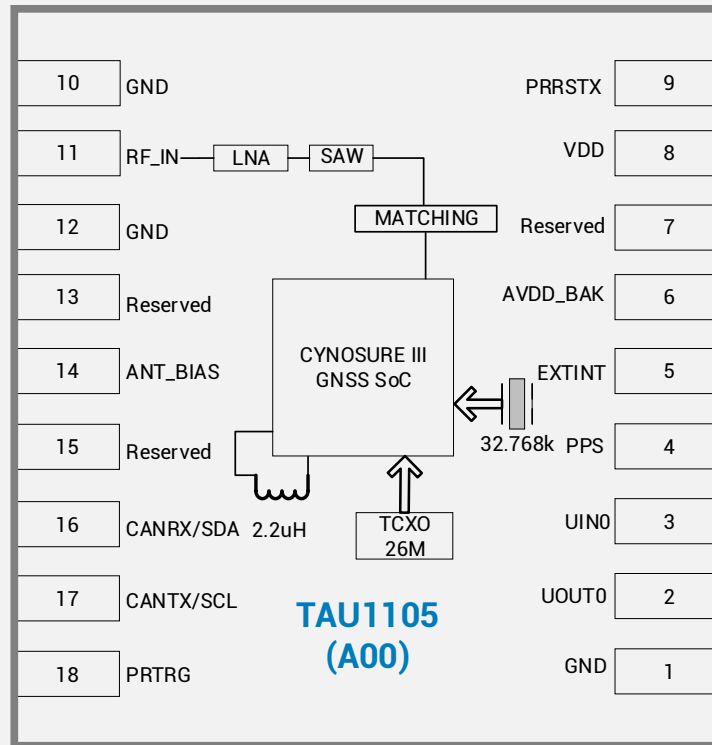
10 GND

11 RF_IN LNA SAW

12 GND

13 Reserved

14 ANT_BIAS

15 Reserved

16 CANRX/SDA 2.2uH

17 CANTX/SCL

18 PRTRG

MATCHING

CYNOSURE III GNSS SoC

TCXO 26M

32.768k

PRRSTX 9

VDD 8

Reserved 7

AVDD_BAK 6

EXTINT 5

PPS 4

UIN0 3

UOUT0 2

GND 1

TAU1105 (A00)